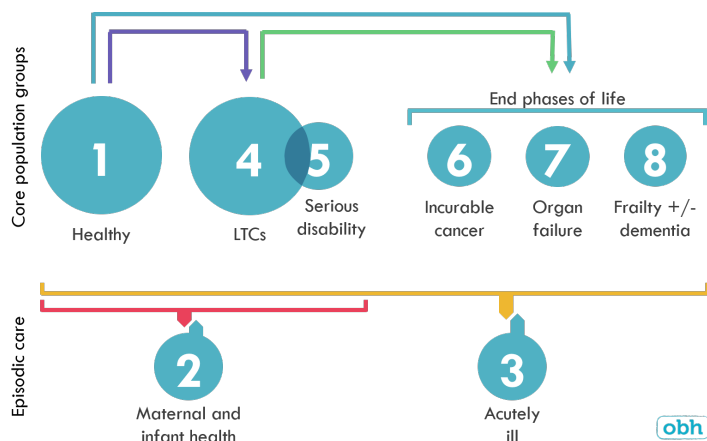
Core population groups

1
Healthy

4
LTCs

5
Serious disability

End phases of life

6
Incurable cancer

7
Organ failure

8
Frailty +/- dementia

Episodic care

2
Maternal and infant health

3
Acutely ill

obh